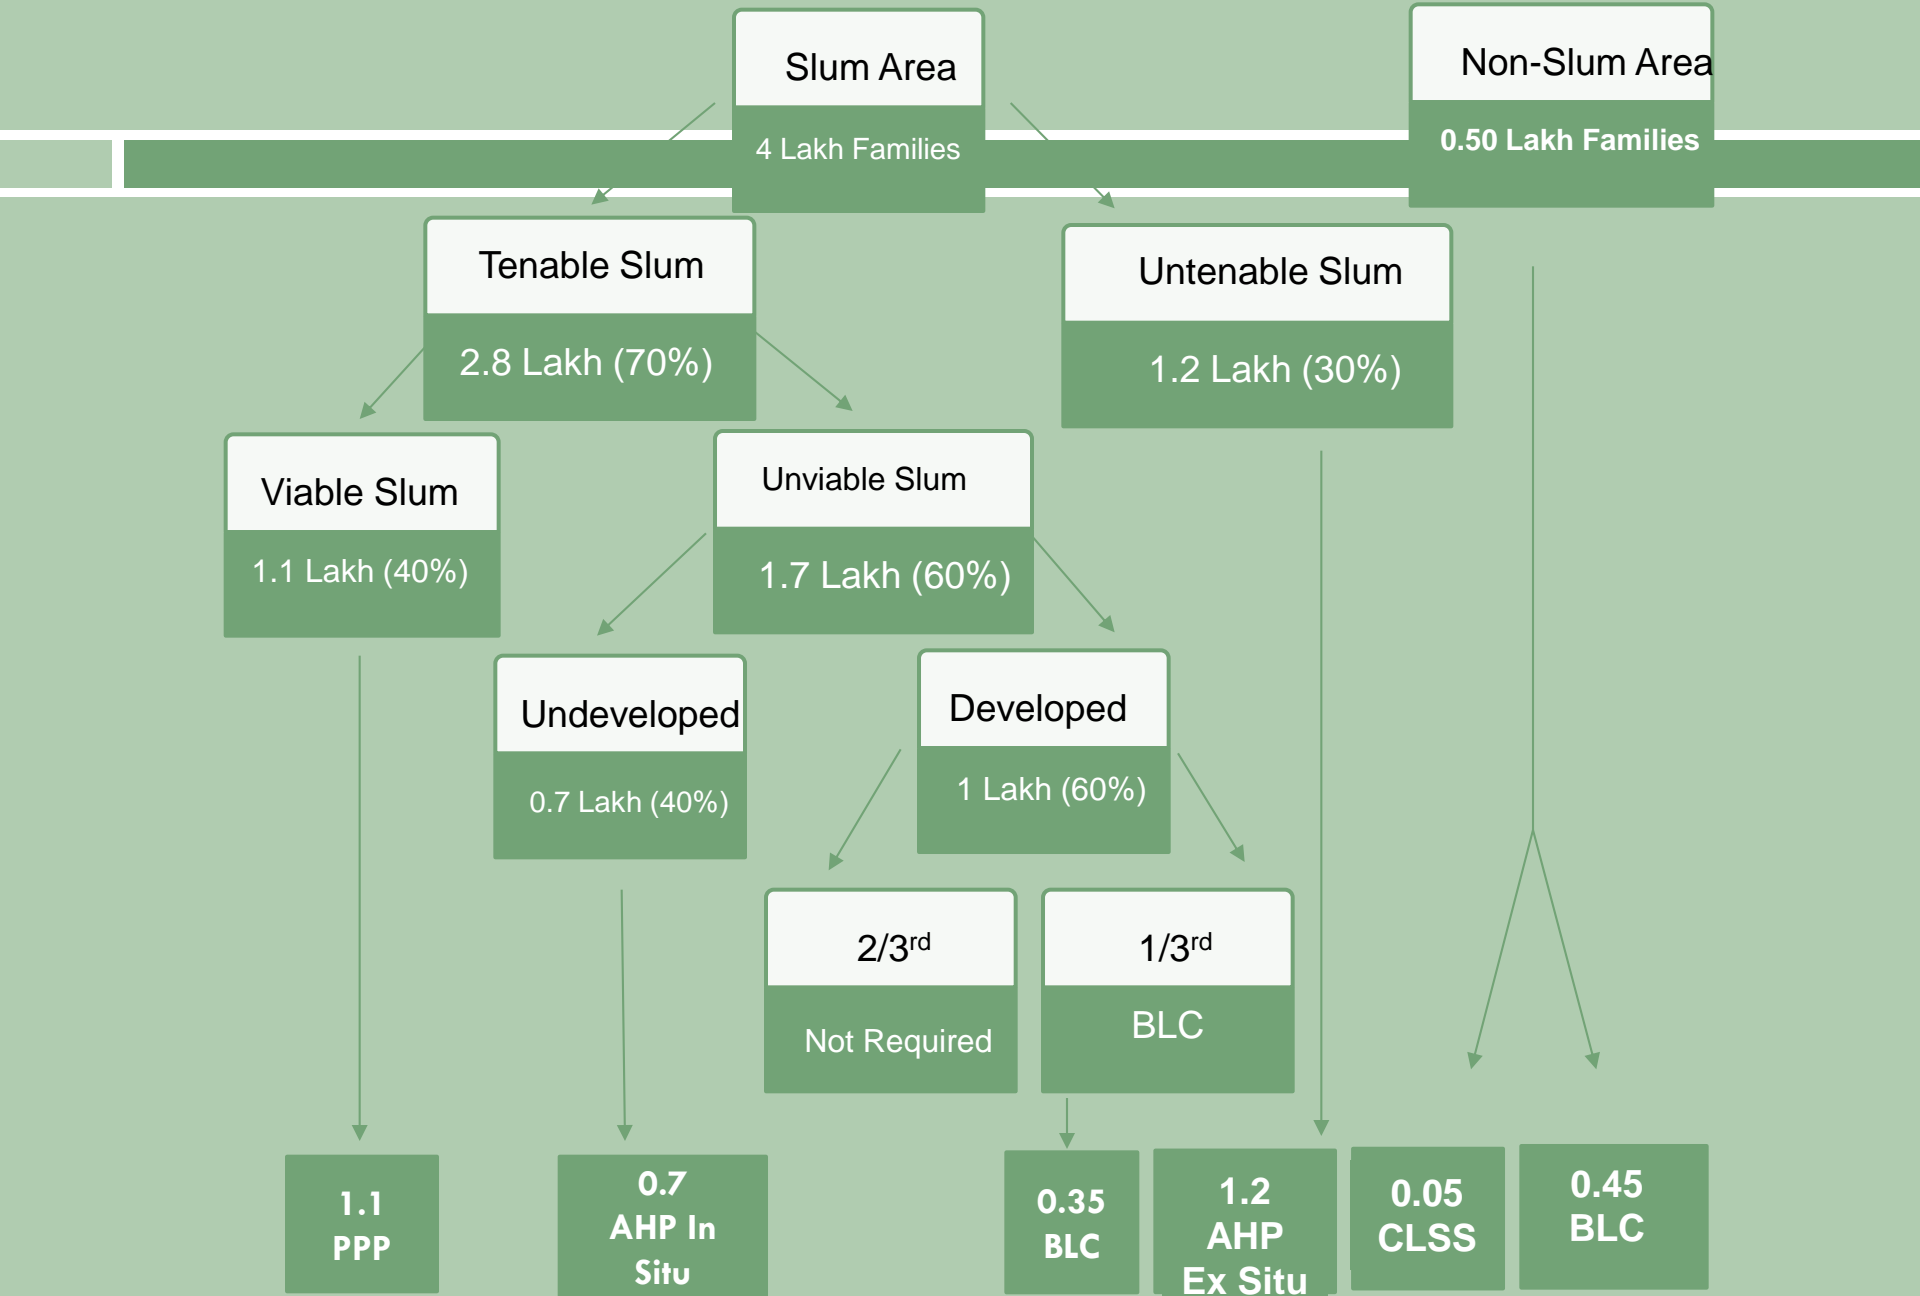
Slum Area
4 Lakh Families

Non-Slum Area
0.50 Lakh Families

Tenable Slum
2.8 Lakh (70%)

Untenable Slum
1.2 Lakh (30%)

Viable Slum
1.1 Lakh (40%)

Unviable Slum
1.7 Lakh (60%)

Undeveloped
0.7 Lakh (40%)

Developed
1 Lakh (60%)

$2/3^{rd}$
Not Required

$1/3^{rd}$
BLC

1.1
PPP

0.7
AHP In Situ

0.35
BLC

1.2
AHP
Ex Situ

0.05
CLSS

0.45
BLC